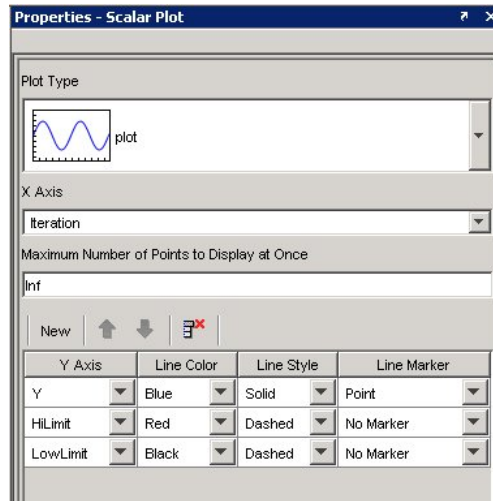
Properties - Scalar Plot

Plot Type

plot

X Axis

Iteration

Maximum Number of Points to Display at Once

Inf

New

| Y Axis | Line Color | Line Style | Line Marker |
|---|---|---|---|
| Y | Blue | Solid | Point |
| HiLimit | Red | Dashed | No Marker |
| LowLimit | Black | Dashed | No Marker |